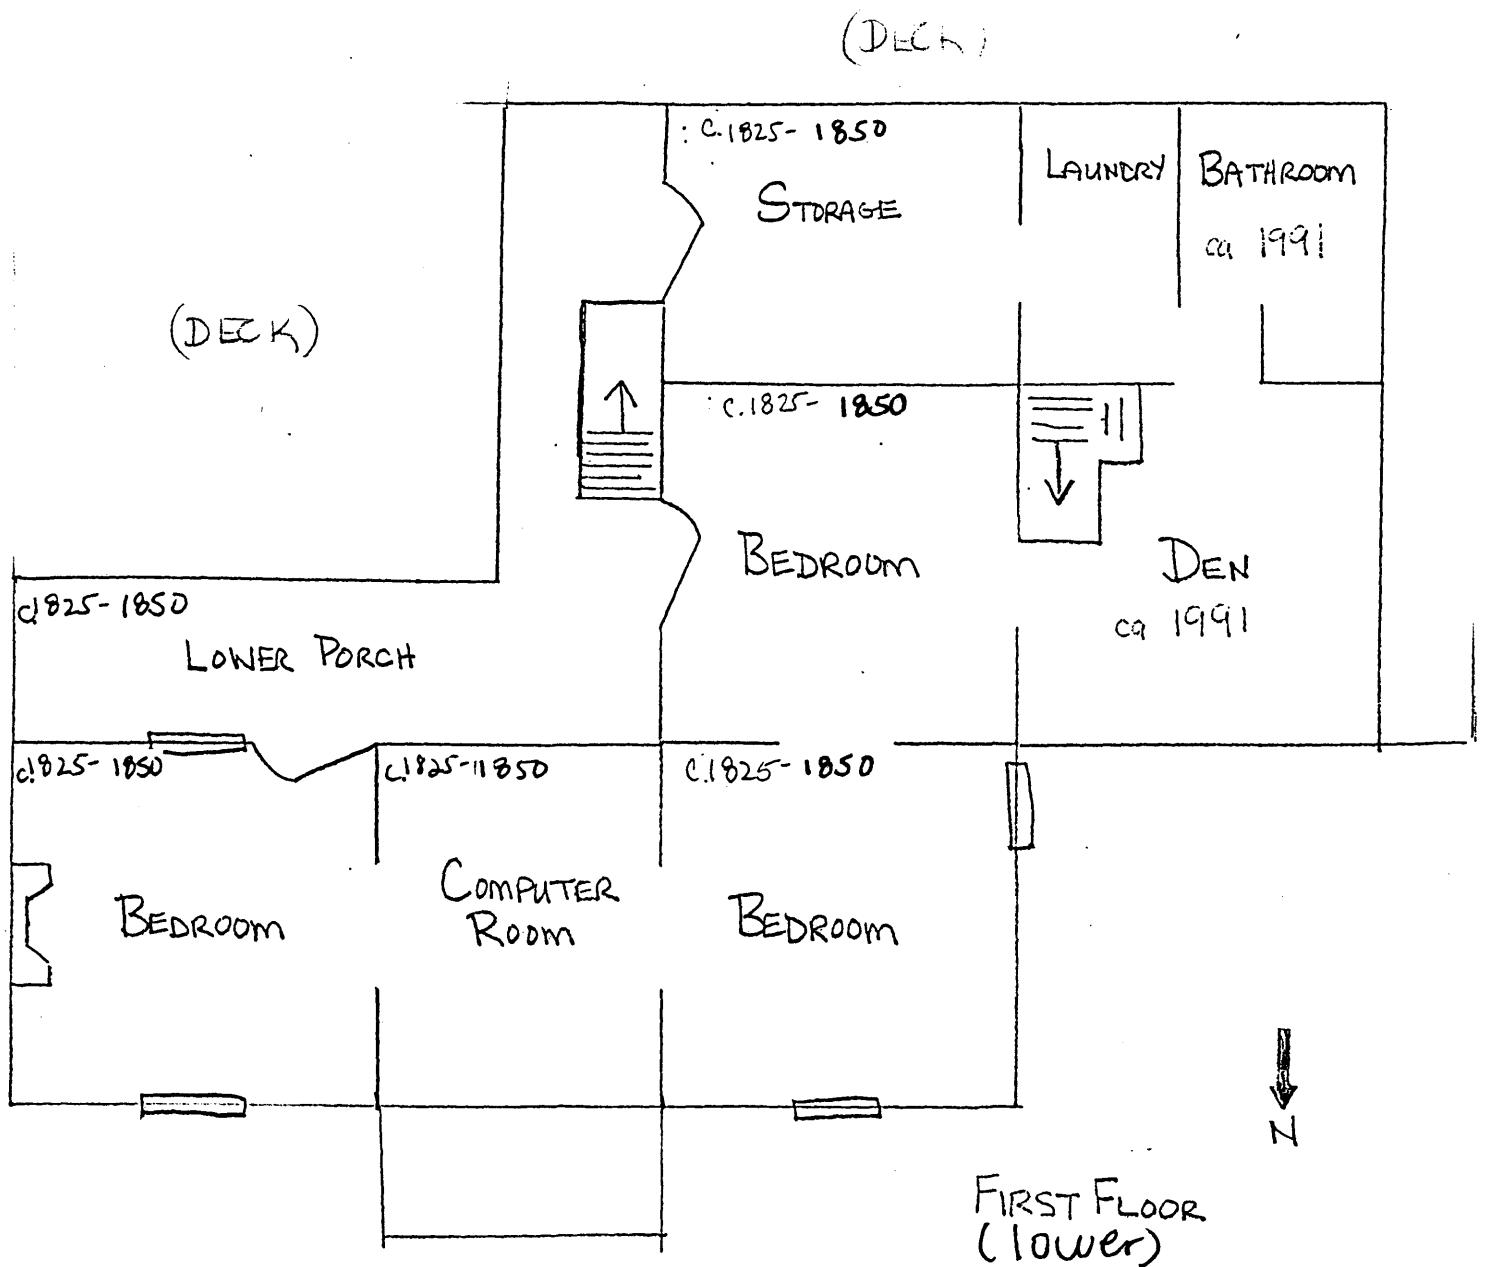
(DECK)

c.1825- 1850

STORAGE

LAUNDRY

BATHROOM

ca 1991

(DECK)

c.1825- 1850

BEDROOM

DEN

ca 1991

c.1825- 1850

LOWER PORCH

c.1825- 1850

c.1825-11850

c.1825- 1850

BEDROOM

COMPUTER ROOM

BEDROOM

N

FIRST FLOOR (lower)